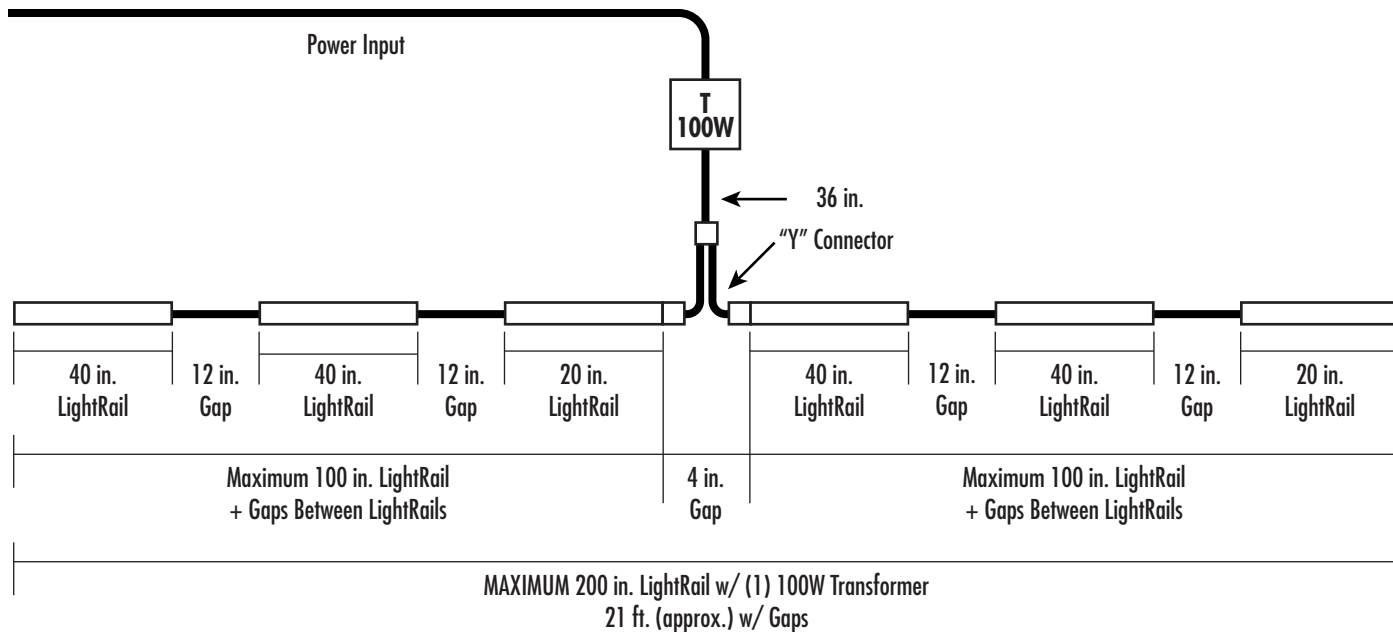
Power Input

T
100W

36 in.

"Y" Connector

40 in.
LightRail

12 in.
Gap

40 in.
LightRail

12 in.
Gap

20 in.
LightRail

40 in.
LightRail

12 in.
Gap

40 in.
LightRail

12 in.
Gap

20 in.
LightRail

Maximum 100 in. LightRail
+ Gaps Between LightRails

4 in.
Gap

Maximum 100 in. LightRail
+ Gaps Between LightRails

MAXIMUM 200 in. LightRail w/ (1) 100W Transformer
21 ft. (approx.) w/ Gaps